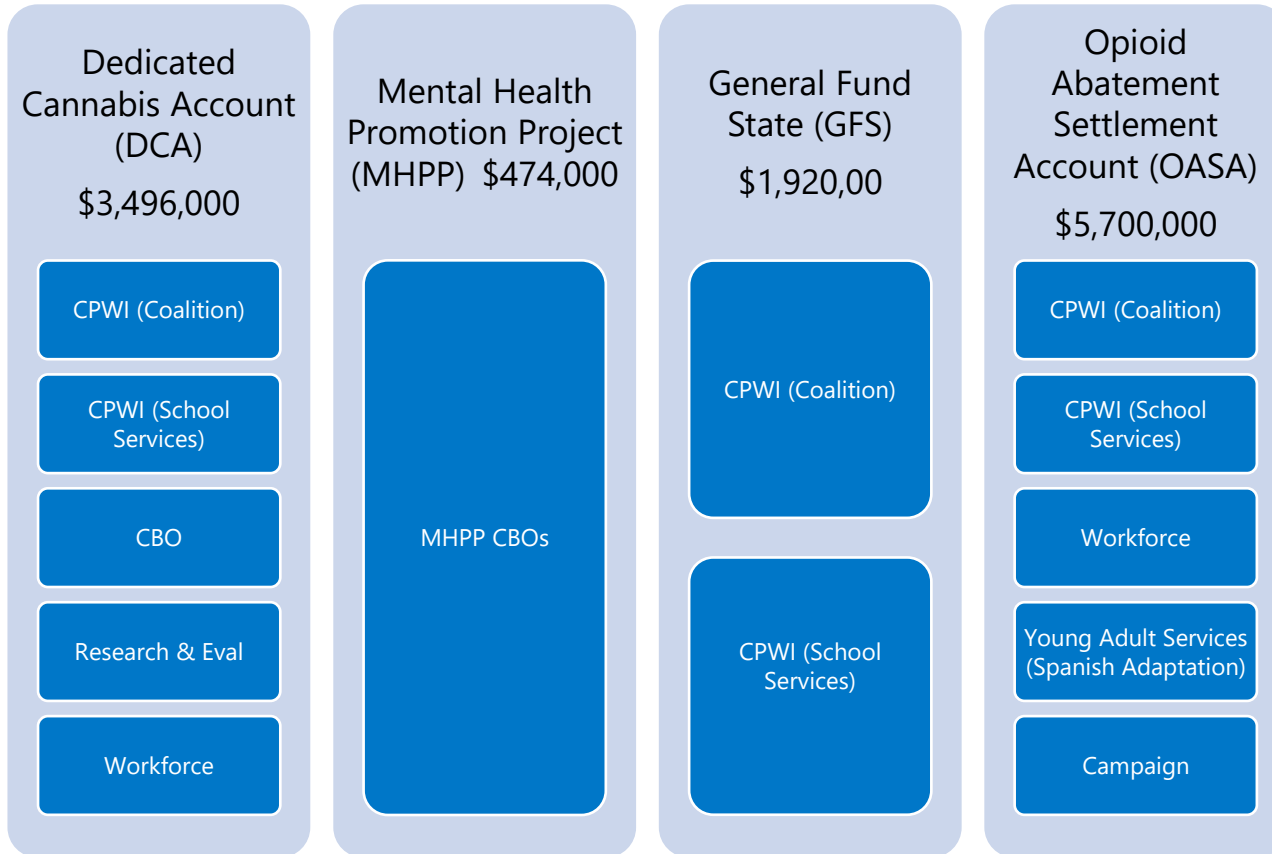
Dedicated Cannabis Account (DCA)

$3,496,000

CPWI (Coalition)

CPWI (School Services)

CBO

Research & Eval

Workforce

Mental Health Promotion Project (MHPP) $474,000

MHPP CBOs

General Fund State (GFS)

$1,920,00

CPWI (Coalition)

CPWI (School Services)

Opioid Abatement Settlement Account (OASA)

$5,700,000

CPWI (Coalition)

CPWI (School Services)

Workforce

Young Adult Services (Spanish Adaptation)

Campaign